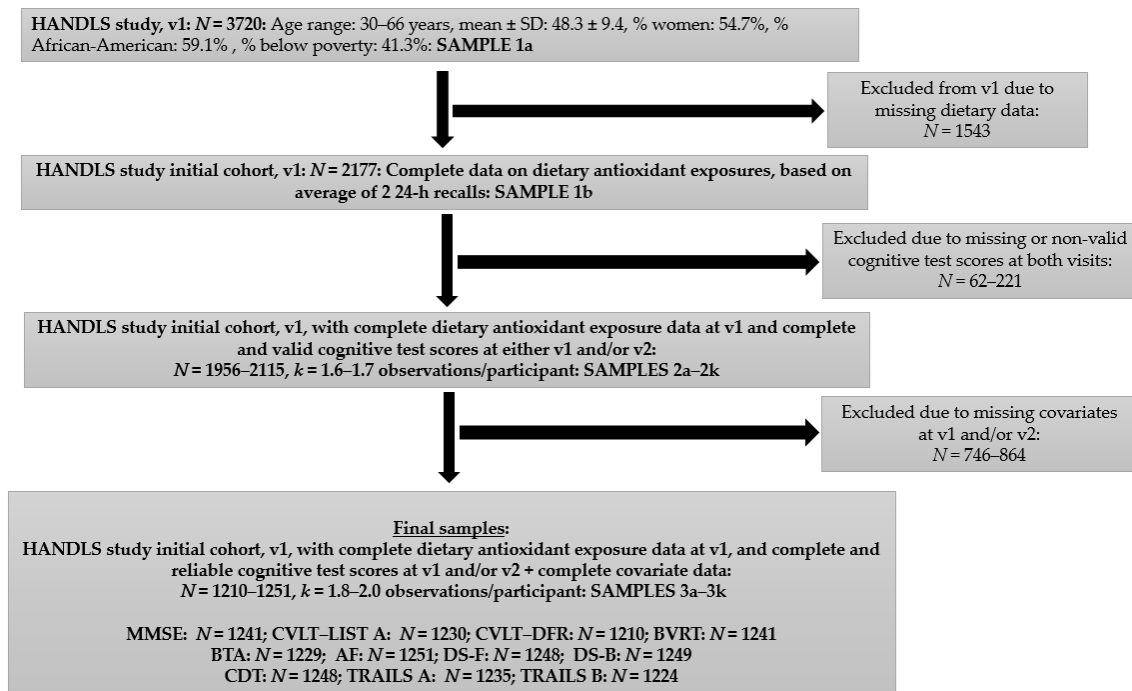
HANDLS study, v1: $N$ = 3720: Age range: 30–66 years, mean ± SD: 48.3 ± 9.4, % women: 54.7%, % African-American: 59.1% , % below poverty: 41.3%: SAMPLE 1a

Excluded from v1 due to missing dietary data: $N$ = 1543

HANDLS study initial cohort, v1: $N$ = 2177: Complete data on dietary antioxidant exposures, based on average of 2 24-h recalls: SAMPLE 1b

Excluded due to missing or non-valid cognitive test scores at both visits: $N$ = 62–221

HANDLS study initial cohort, v1, with complete dietary antioxidant exposure data at v1 and complete and valid cognitive test scores at either v1 and/or v2: $N$ = 1956–2115, $k$ = 1.6–1.7 observations/participant: SAMPLES 2a–2k

Excluded due to missing covariates at v1 and/or v2: $N$ = 746–864

Final samples:
HANDLS study initial cohort, v1, with complete dietary antioxidant exposure data at v1, and complete and reliable cognitive test scores at v1 and/or v2 + complete covariate data: $N$ = 1210–1251, $k$ = 1.8–2.0 observations/participant: SAMPLES 3a–3k

MMSE: $N$ = 1241; CVLT–LIST A: $N$ = 1230; CVLT–DFR: $N$ = 1210; BVRT: $N$ = 1241
BTA: $N$ = 1229; AF: $N$ = 1251; DS-F: $N$ = 1248; DS-B: $N$ = 1249
CDT: $N$ = 1248; TRAILS A: $N$ = 1235; TRAILS B: $N$ = 1224